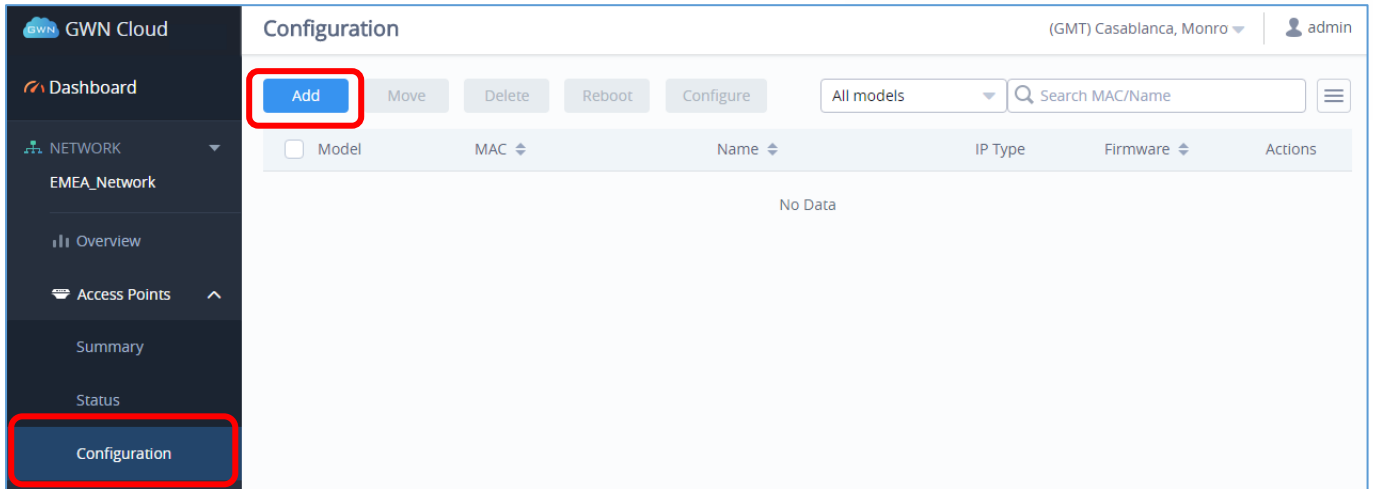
GWN GWN Cloud

Dashboard

NETWORK

EMEA_Network

Overview

Access Points

Summary

Status

Configuration

Configuration

(GMT) Casablanca, Monro

admin

Add Move Delete Reboot Configure

All models

Search MAC/Name

| Model | MAC | Name | IP Type | Firmware | Actions |
|---|---|---|---|---|---|

No Data